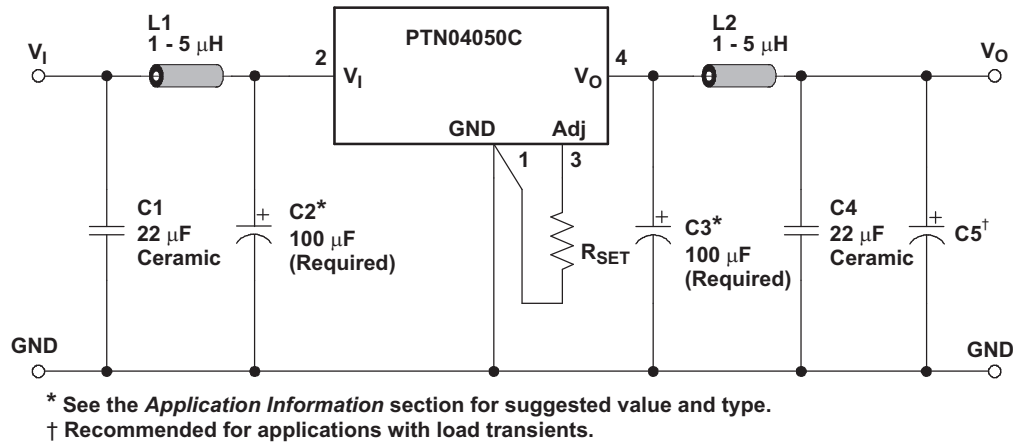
L1
1 - 5 μH

PTN04050C

L2
1 - 5 μH

$V_I$

2

$V_I$

$V_O$

4

$V_O$

GND

Adj

1

3

C1
22 μF
Ceramic

+
C2*
100 μF
(Required)

$R_{SET}$

+
C3*
100 μF
(Required)

C4
22 μF
Ceramic

+
C5†

GND

GND

* See the *Application Information* section for suggested value and type.
† Recommended for applications with load transients.